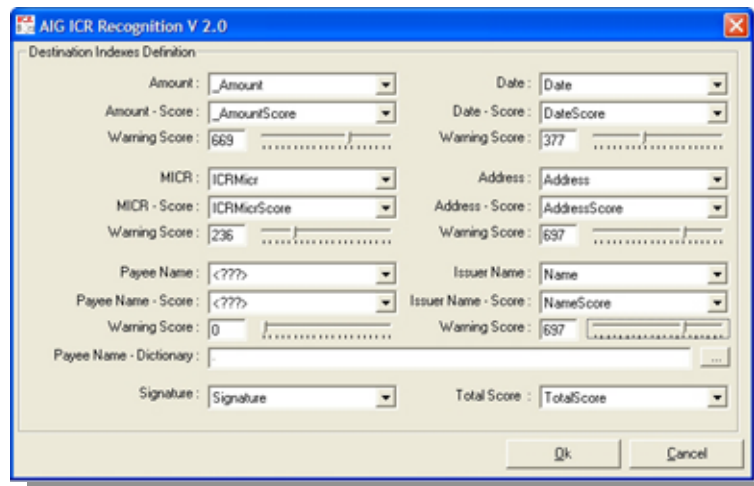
AIG ICR Recognition V 2.0

Destination Indexes Definition

Amount : _Amount
Amount - Score : _AmountScore
Warning Score : 669

Date : Date
Date - Score : DateScore
Warning Score : 377

MICR : ICRMicr
MICR - Score : ICRMicrScore
Warning Score : 236

Address : Address
Address - Score : AddressScore
Warning Score : 697

Payee Name : <???>
Payee Name - Score : <???>
Warning Score : 0

Issuer Name : Name
Issuer Name - Score : NameScore
Warning Score : 697

Payee Name - Dictionary : .

Signature : Signature

Total Score : TotalScore

Ok
Cancel